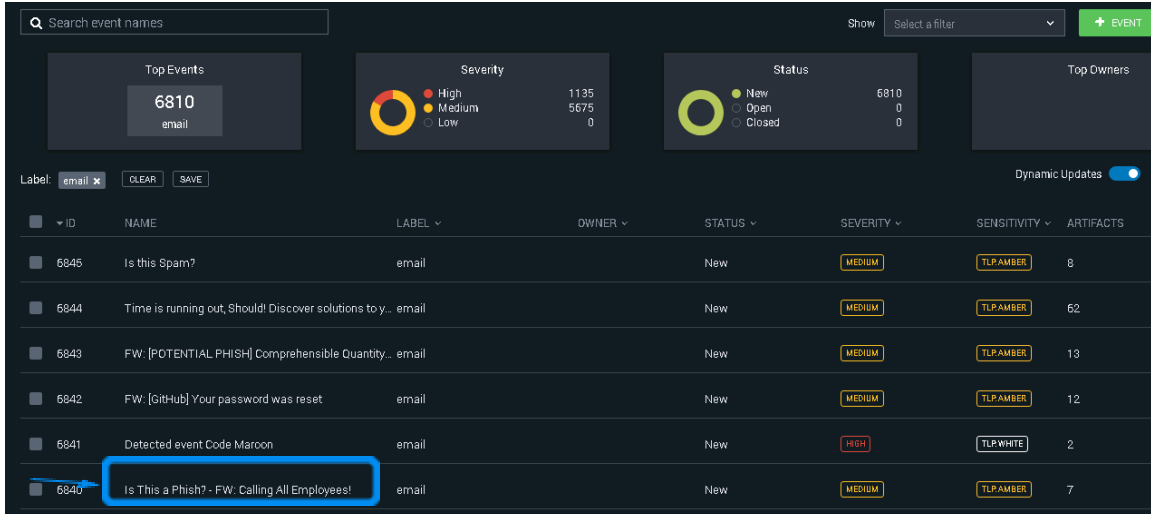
Search event names

Show Select a filter

+ EVENT

Top Events

6810
email

Severity

High 1135
Medium 5675
Low 0

Status

New 6810
Open 0
Closed 0

Top Owners

Label: email ×  CLEAR  SAVE

Dynamic Updates

| ID | NAME | LABEL | OWNER | STATUS | SEVERITY | SENSITIVITY | ARTIFACTS |
|---|---|---|---|---|---|---|---|
| 6845 | Is this Spam? | email | | New | MEDIUM | TLP:AMBER | 8 |
| 6844 | Time is running out, Should! Discover solutions to y... | email | | New | MEDIUM | TLP:AMBER | 62 |
| 6843 | FW: [POTENTIAL PHISH] Comprehensible Quantity... | email | | New | MEDIUM | TLP:AMBER | 13 |
| 6842 | FW: [GitHub] Your password was reset | email | | New | MEDIUM | TLP:AMBER | 12 |
| 6841 | Detected event Code Maroon | email | | New | HIGH | TLP:WHITE | 2 |
| 6840 | Is This a Phish? - FW: Calling All Employees! | email | | New | MEDIUM | TLP:AMBER | 7 |